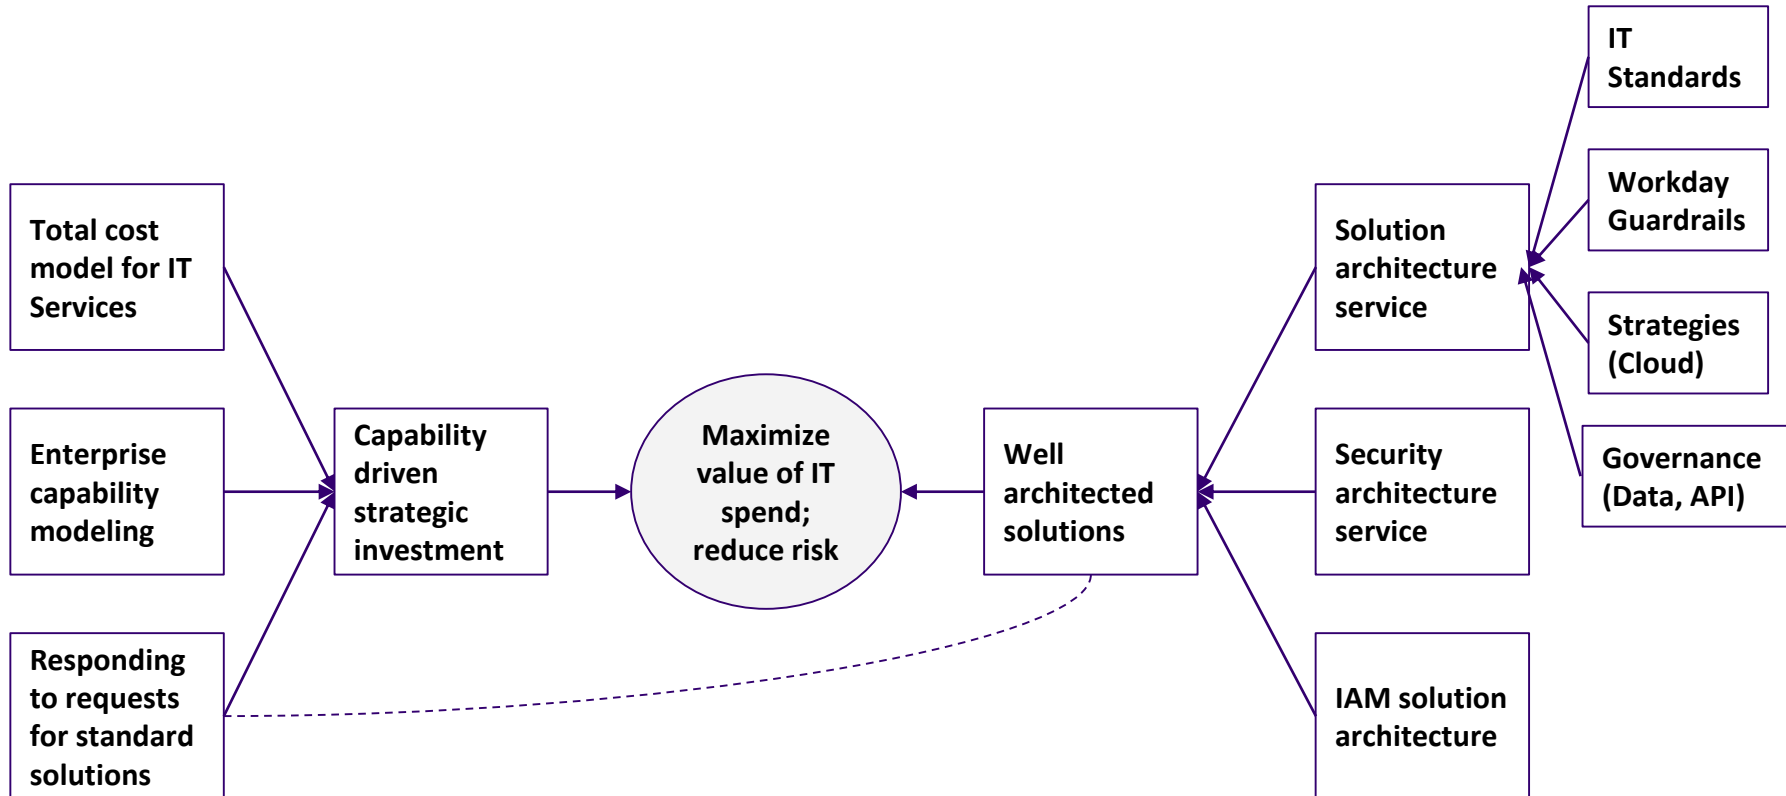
Total cost model for IT Services

Enterprise capability modeling

Responding to requests for standard solutions

Capability driven strategic investment

Maximize value of IT spend; reduce risk

Well architected solutions

Solution architecture service

Security architecture service

IAM solution architecture

IT Standards

Workday Guardrails

Strategies (Cloud)

Governance (Data, API)